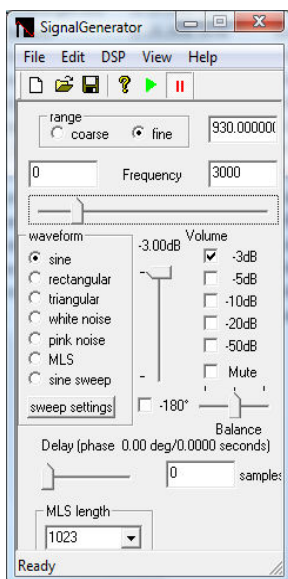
SignalGenerator

File Edit DSP View Help

range
coarse
fine

930.000000

0

Frequency

3000

waveform
sine
rectangular
triangular
white noise
pink noise
MLS
sine sweep

sweep settings

-3.00dB

Volume
-3dB
-5dB
-10dB
-20dB
-50dB
Mute

-180°

Balance

Delay (phase 0.00 deg/0.0000 seconds)

0

samples

MLS length
1023

Ready